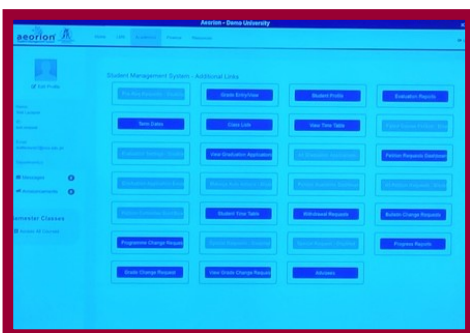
Aeorion - Demo University

aeorion

Edit Profile

Messages

Announcements

emester Classes

Student Management System : Additional Links

Grade Entry/View

Student Profile

Evaluation Reports

Term Dates

Class Lists

View Time Table

View Graduation Application

Petition Requests Dashboard

Student Time Table

Withdrawal Requests

Bulletin Change Requests

Programme Change Request

Progress Reports

Grade Change Requests

View Grade Change Request

Advisees